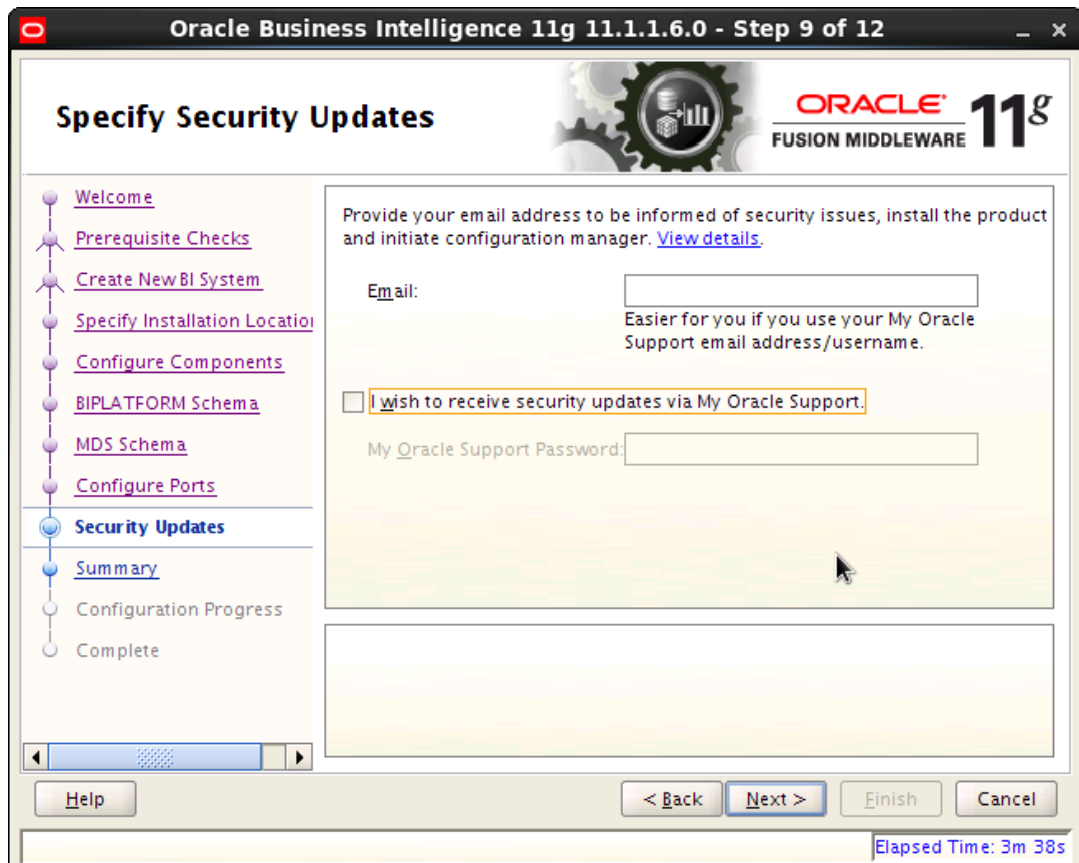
Oracle Business Intelligence 11g 11.1.1.6.0 - Step 9 of 12

Specify Security Updates

ORACLE
FUSION MIDDLEWARE 11$^g$

Welcome
Prerequisite Checks
Create New BI System
Specify Installation Locatio
Configure Components
BIPLATFORM Schema
MDS Schema
Configure Ports
Security Updates
Summary
Configuration Progress
Complete

Provide your email address to be informed of security issues, install the product and initiate configuration manager. View details.

Email:

Easier for you if you use your My Oracle Support email address/username.

I wish to receive security updates via My Oracle Support.

My Oracle Support Password:

Help

< Back

Next >

Finish

Cancel

Elapsed Time: 3m 38s